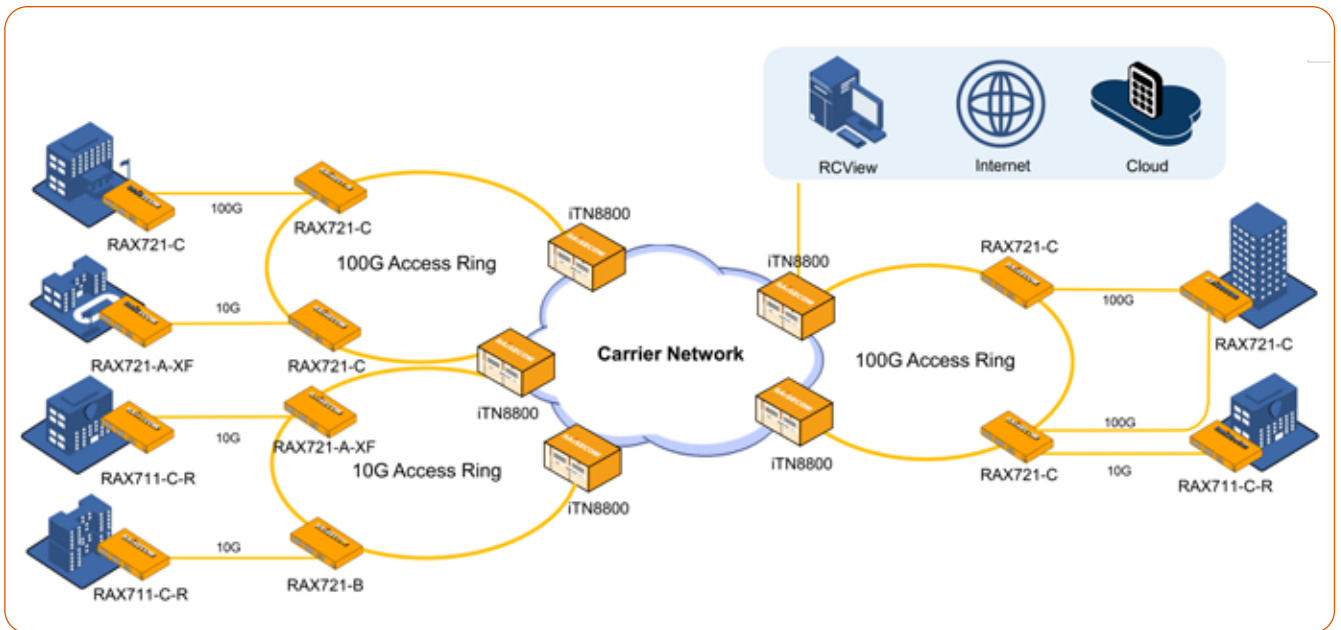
RCView
Internet
Cloud

RAX721-C
100G
RAX721-C
100G Access Ring
iTN8800
RAX721-A-XF
10G
RAX721-C
iTN8800
Carrier Network
RAX711-C-R
10G
RAX721-A-XF
10G Access Ring
iTN8800
RAX711-C-R
10G
RAX721-B

iTN8800
RAX721-C
100G
RAX721-C
100G Access Ring
iTN8800
100G
RAX721-C
10G
RAX711-C-R